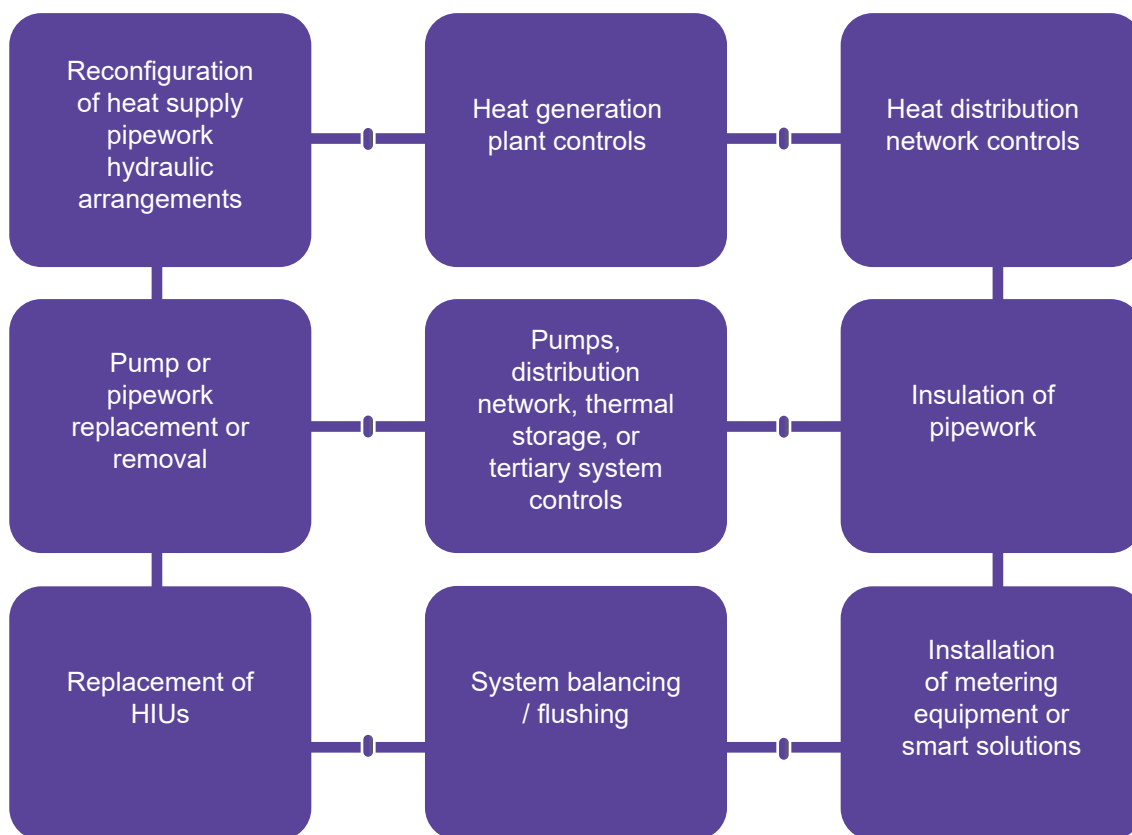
Reconfiguration of heat supply pipework hydraulic arrangements

Heat generation plant controls

Heat distribution network controls

Pump or pipework replacement or removal

Pumps, distribution network, thermal storage, or tertiary system controls

Insulation of pipework

Replacement of HIUs

System balancing / flushing

Installation of metering equipment or smart solutions